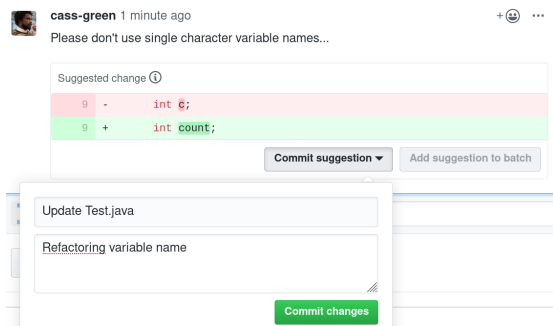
cass-green 1 minute ago

+ ···

Please don't use single character variable names...

Suggested change

| 9 | - | int c; |
|---|---|---|
| 9 | + | int count; |

Commit suggestion ▾

Add suggestion to batch

Update Test.java

Refactoring variable name

Commit changes